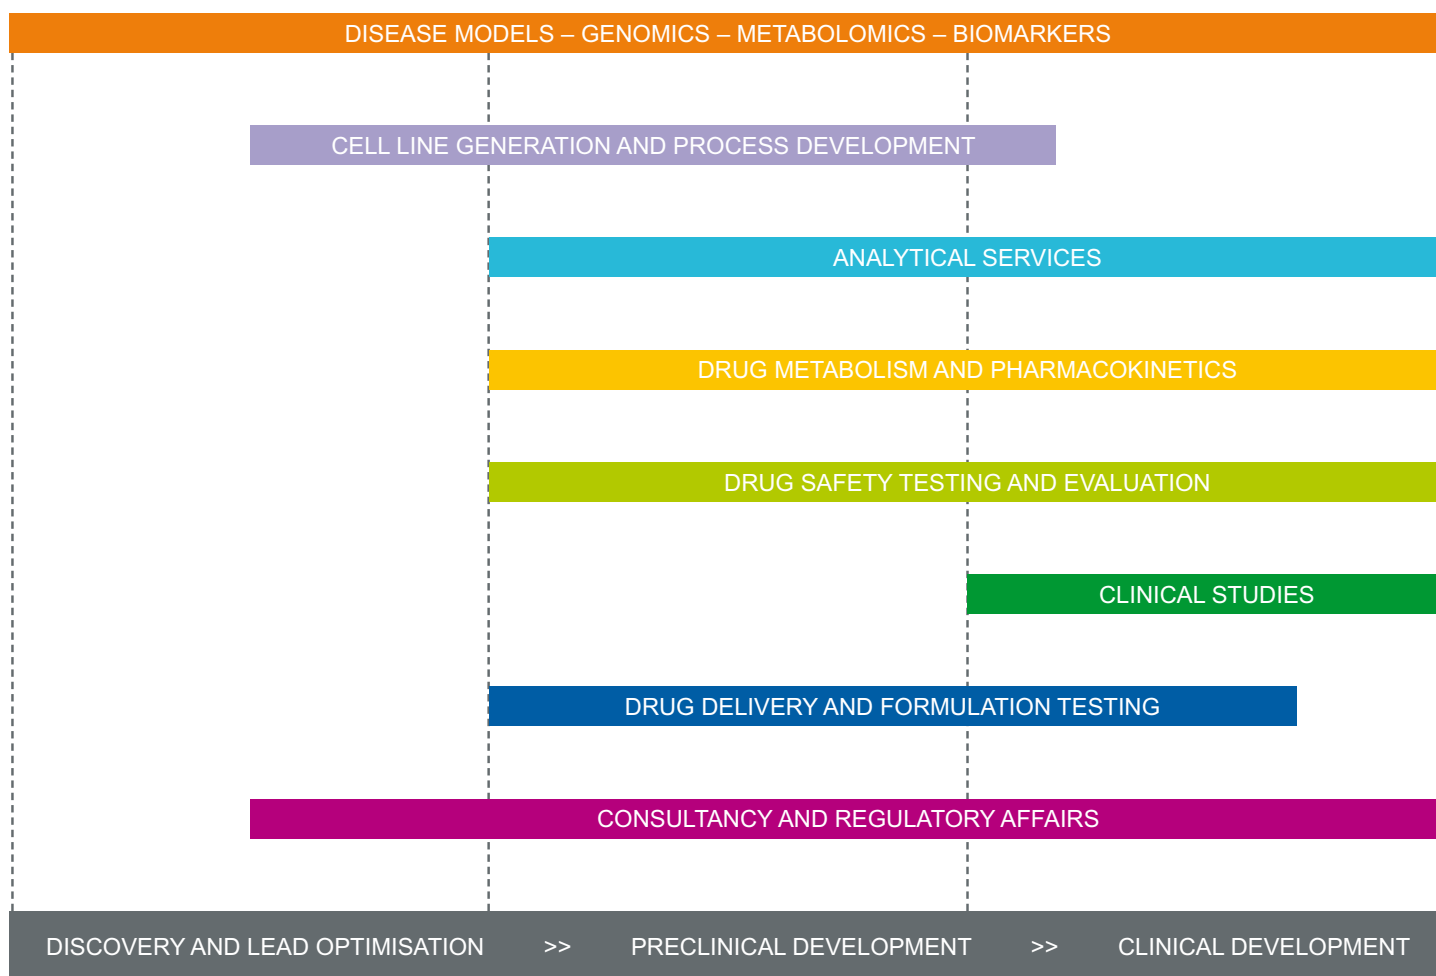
DISEASE MODELS – GENOMICS – METABOLOMICS – BIOMARKERS

CELL LINE GENERATION AND PROCESS DEVELOPMENT

ANALYTICAL SERVICES

DRUG METABOLISM AND PHARMACOKINETICS

DRUG SAFETY TESTING AND EVALUATION

CLINICAL STUDIES

DRUG DELIVERY AND FORMULATION TESTING

CONSULTANCY AND REGULATORY AFFAIRS

DISCOVERY AND LEAD OPTIMISATION >> PRECLINICAL DEVELOPMENT >> CLINICAL DEVELOPMENT